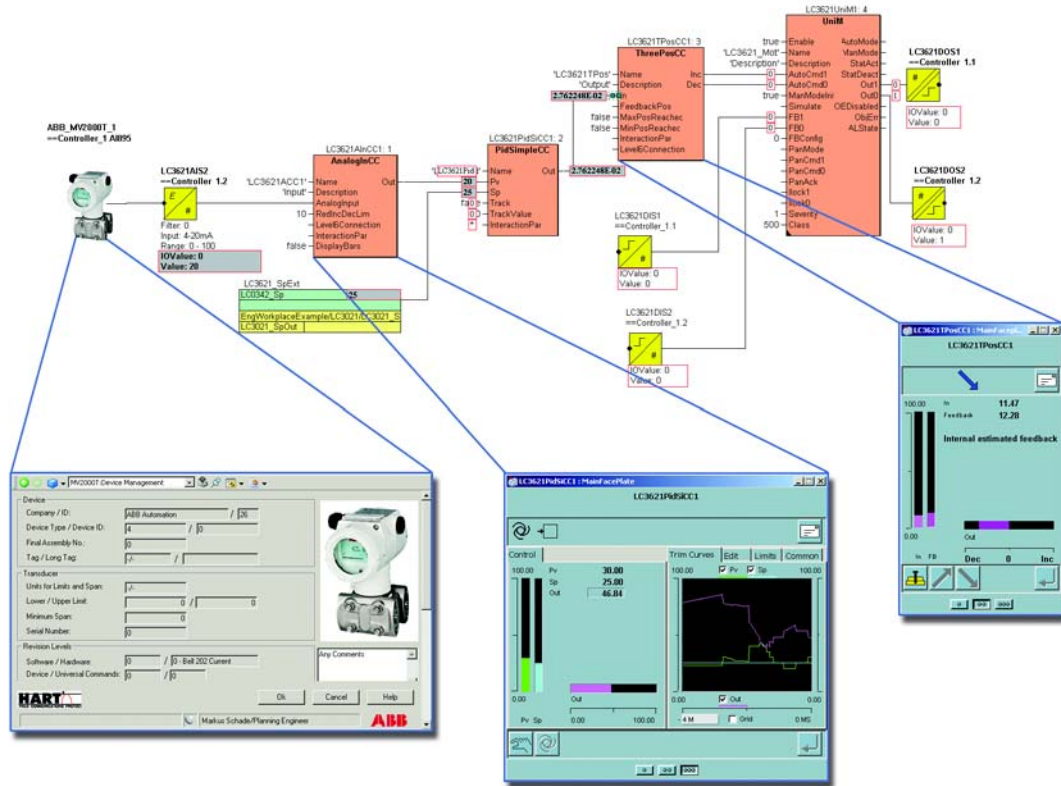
ABB_MV2000T_1
==Controller_1 AI895

LC3621AIS2
==Controller 1.2
Filter: 0
Input: 4-20mA
Range: 0 - 100
IOValue: 0
Value: 20

LC3621AInCC1: 1
AnalogInCC
'LC3621ACC1' Name
'Input' Description
AnalogInput
10 RedIncDecLim
Level6Connection
InteractionPar
false DisplayBars
Out

LC3621_SpExt
LC0342_Sp 25
EngWorkplaceExample/LC3021/LC3021_S
LC3021_SpOut

LC3621PidSiCC1: 2
PidSimpleCC
'LC3621Pid' Name
20 Pv
25 Sp
false Track
0.0 TrackValue
* InteractionPar
Out 2.762248E-02

LC3621TPosCC1: 3
ThreePosCC
'LC3621TPos' Name
'Output' Description
2.762248E-02 In
FeedbackPos
false MaxPosReached
false MinPosReached
InteractionPar
Level6Connection
Inc
Dec

LC3621UniM1: 4
UniM
true Enable
'LC3621_Mot' Name
'Description' Description
0 AutoCmd1
0 AutoCmd0
true ManModeIni
true Simulate
0 FB1
0 FB0
0 FBConfig
PanMode
PanCmd1
PanCmd0
PanAck
Ilock1
Ilock0
1 Severity
500 Class
AutoMode
ManMode
StatAct
StatDeact
Out1
Out0
OEDisabled
ObjErr
ALState

LC3621DOS1
==Controller 1.1
IOValue: 0
Value: 0

LC3621DOS2
==Controller 1.2
IOValue: 0
Value: 1

LC3621DIS1
==Controller_1.1
IOValue: 0
Value: 0

LC3621DIS2
==Controller_1.2
IOValue: 0
Value: 0

LC3621TPosCC1 : MainFaceplate
LC3621TPosCC1
100.00
In 11.47
Feedback 12.28
Internal estimated feedback
0.00
In FB
Out
Dec 0 Inc

MV2000T Device Management
Device
Company / ID: ABB Automation / 26
Device Type / Device ID: 4 / 0
Final Assembly No.: 0
Tag / Long Tag: -/- /
Transducer
Units for Limits and Span: -/-
Lower / Upper Limit: 0 / 0
Minimum Span: 0
Serial Number: 0
Revision Levels
Software / Hardware: 0 / 0 - Bell 202 Current
Device / Universal Commands: 0 / 0
Any Comments
Ok Cancel Help
HART
Markus Schade/Planning Engineer
ABB

LC3621PidSiCC1 : MainFacePlate
LC3621PidSiCC1
Control
100.00
Pv 30.00
Sp 25.00
Out 46.84
0.00
Pv Sp
Out
0.00 100.00
Trim Curves Edit Limits Common
100.00 Pv Sp
0.00 Out 0.00
4 M Grid 0 MS